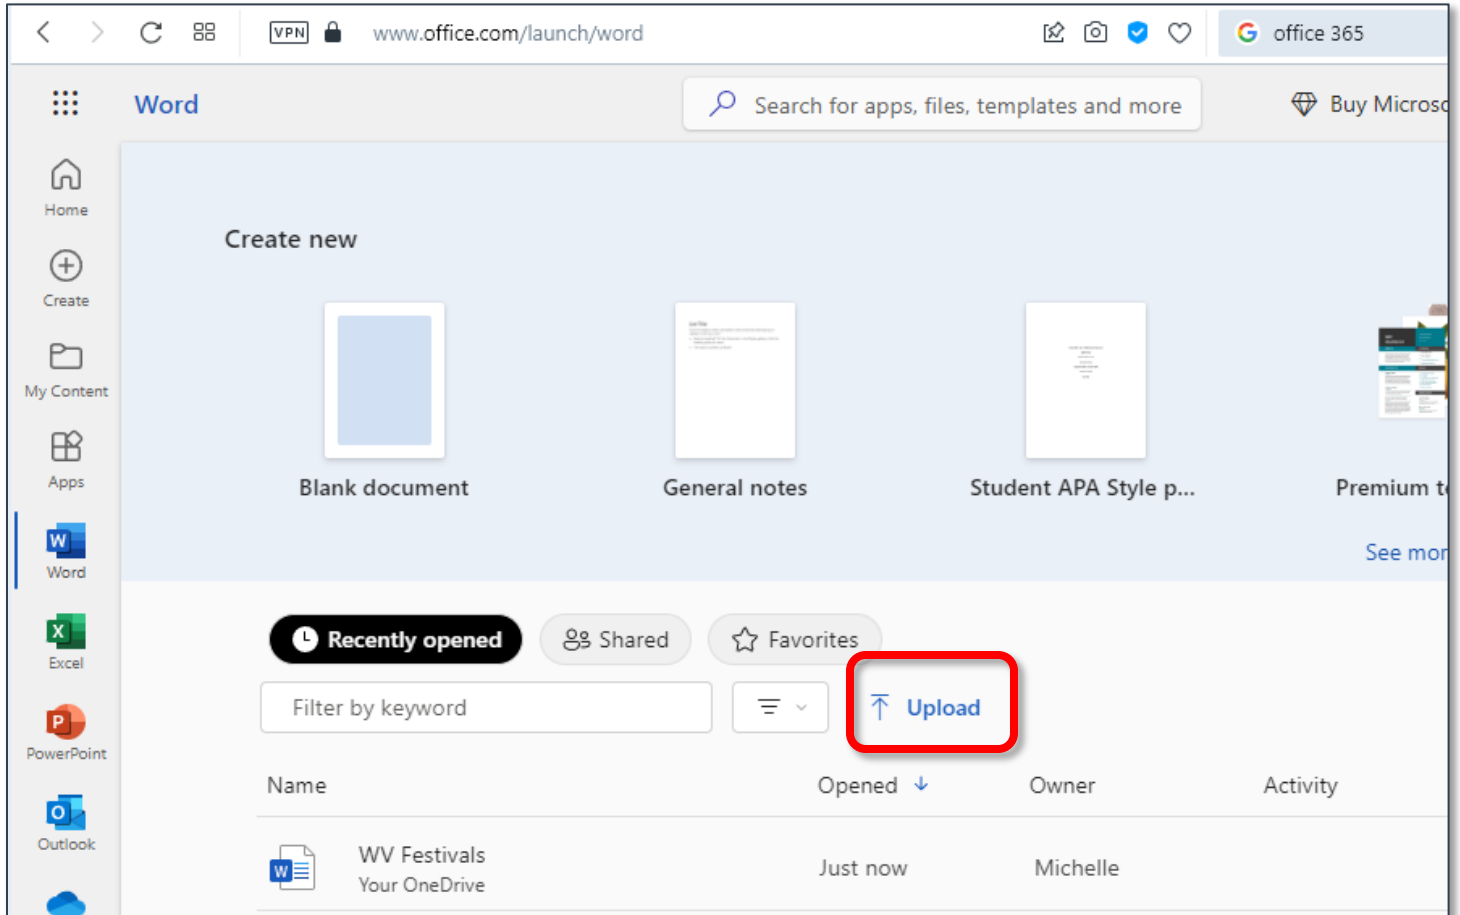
VPN www.office.com/launch/word

office 365

Word

Search for apps, files, templates and more

Buy Micros

Home

Create

My Content

Apps

Word

Excel

PowerPoint

Outlook

Create new

Blank document

General notes

Student APA Style p...

Premium t

See mor

Recently opened

Shared

Favorites

Filter by keyword

Upload

| Name | Opened | Owner | Activity |
|---|---|---|---|
| WV Festivals<br>Your OneDrive | Just now | Michelle | |